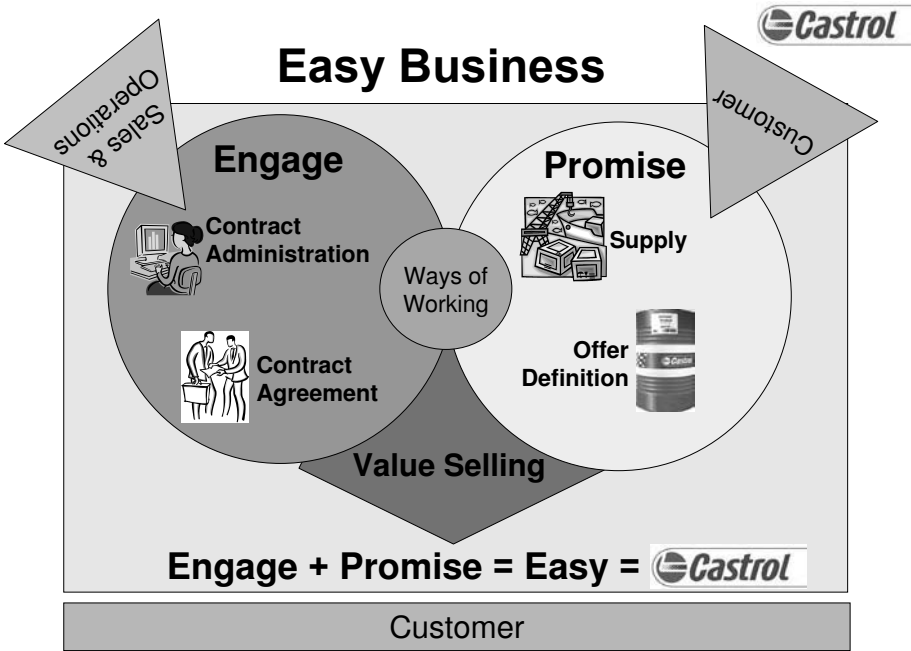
Castrol

Easy Business

Sales & Operations

Customer

Engage

Promise

Contract Administration

Ways of Working

Supply

Contract Agreement

Offer Definition

Value Selling

Engage + Promise = Easy = Castrol

Customer